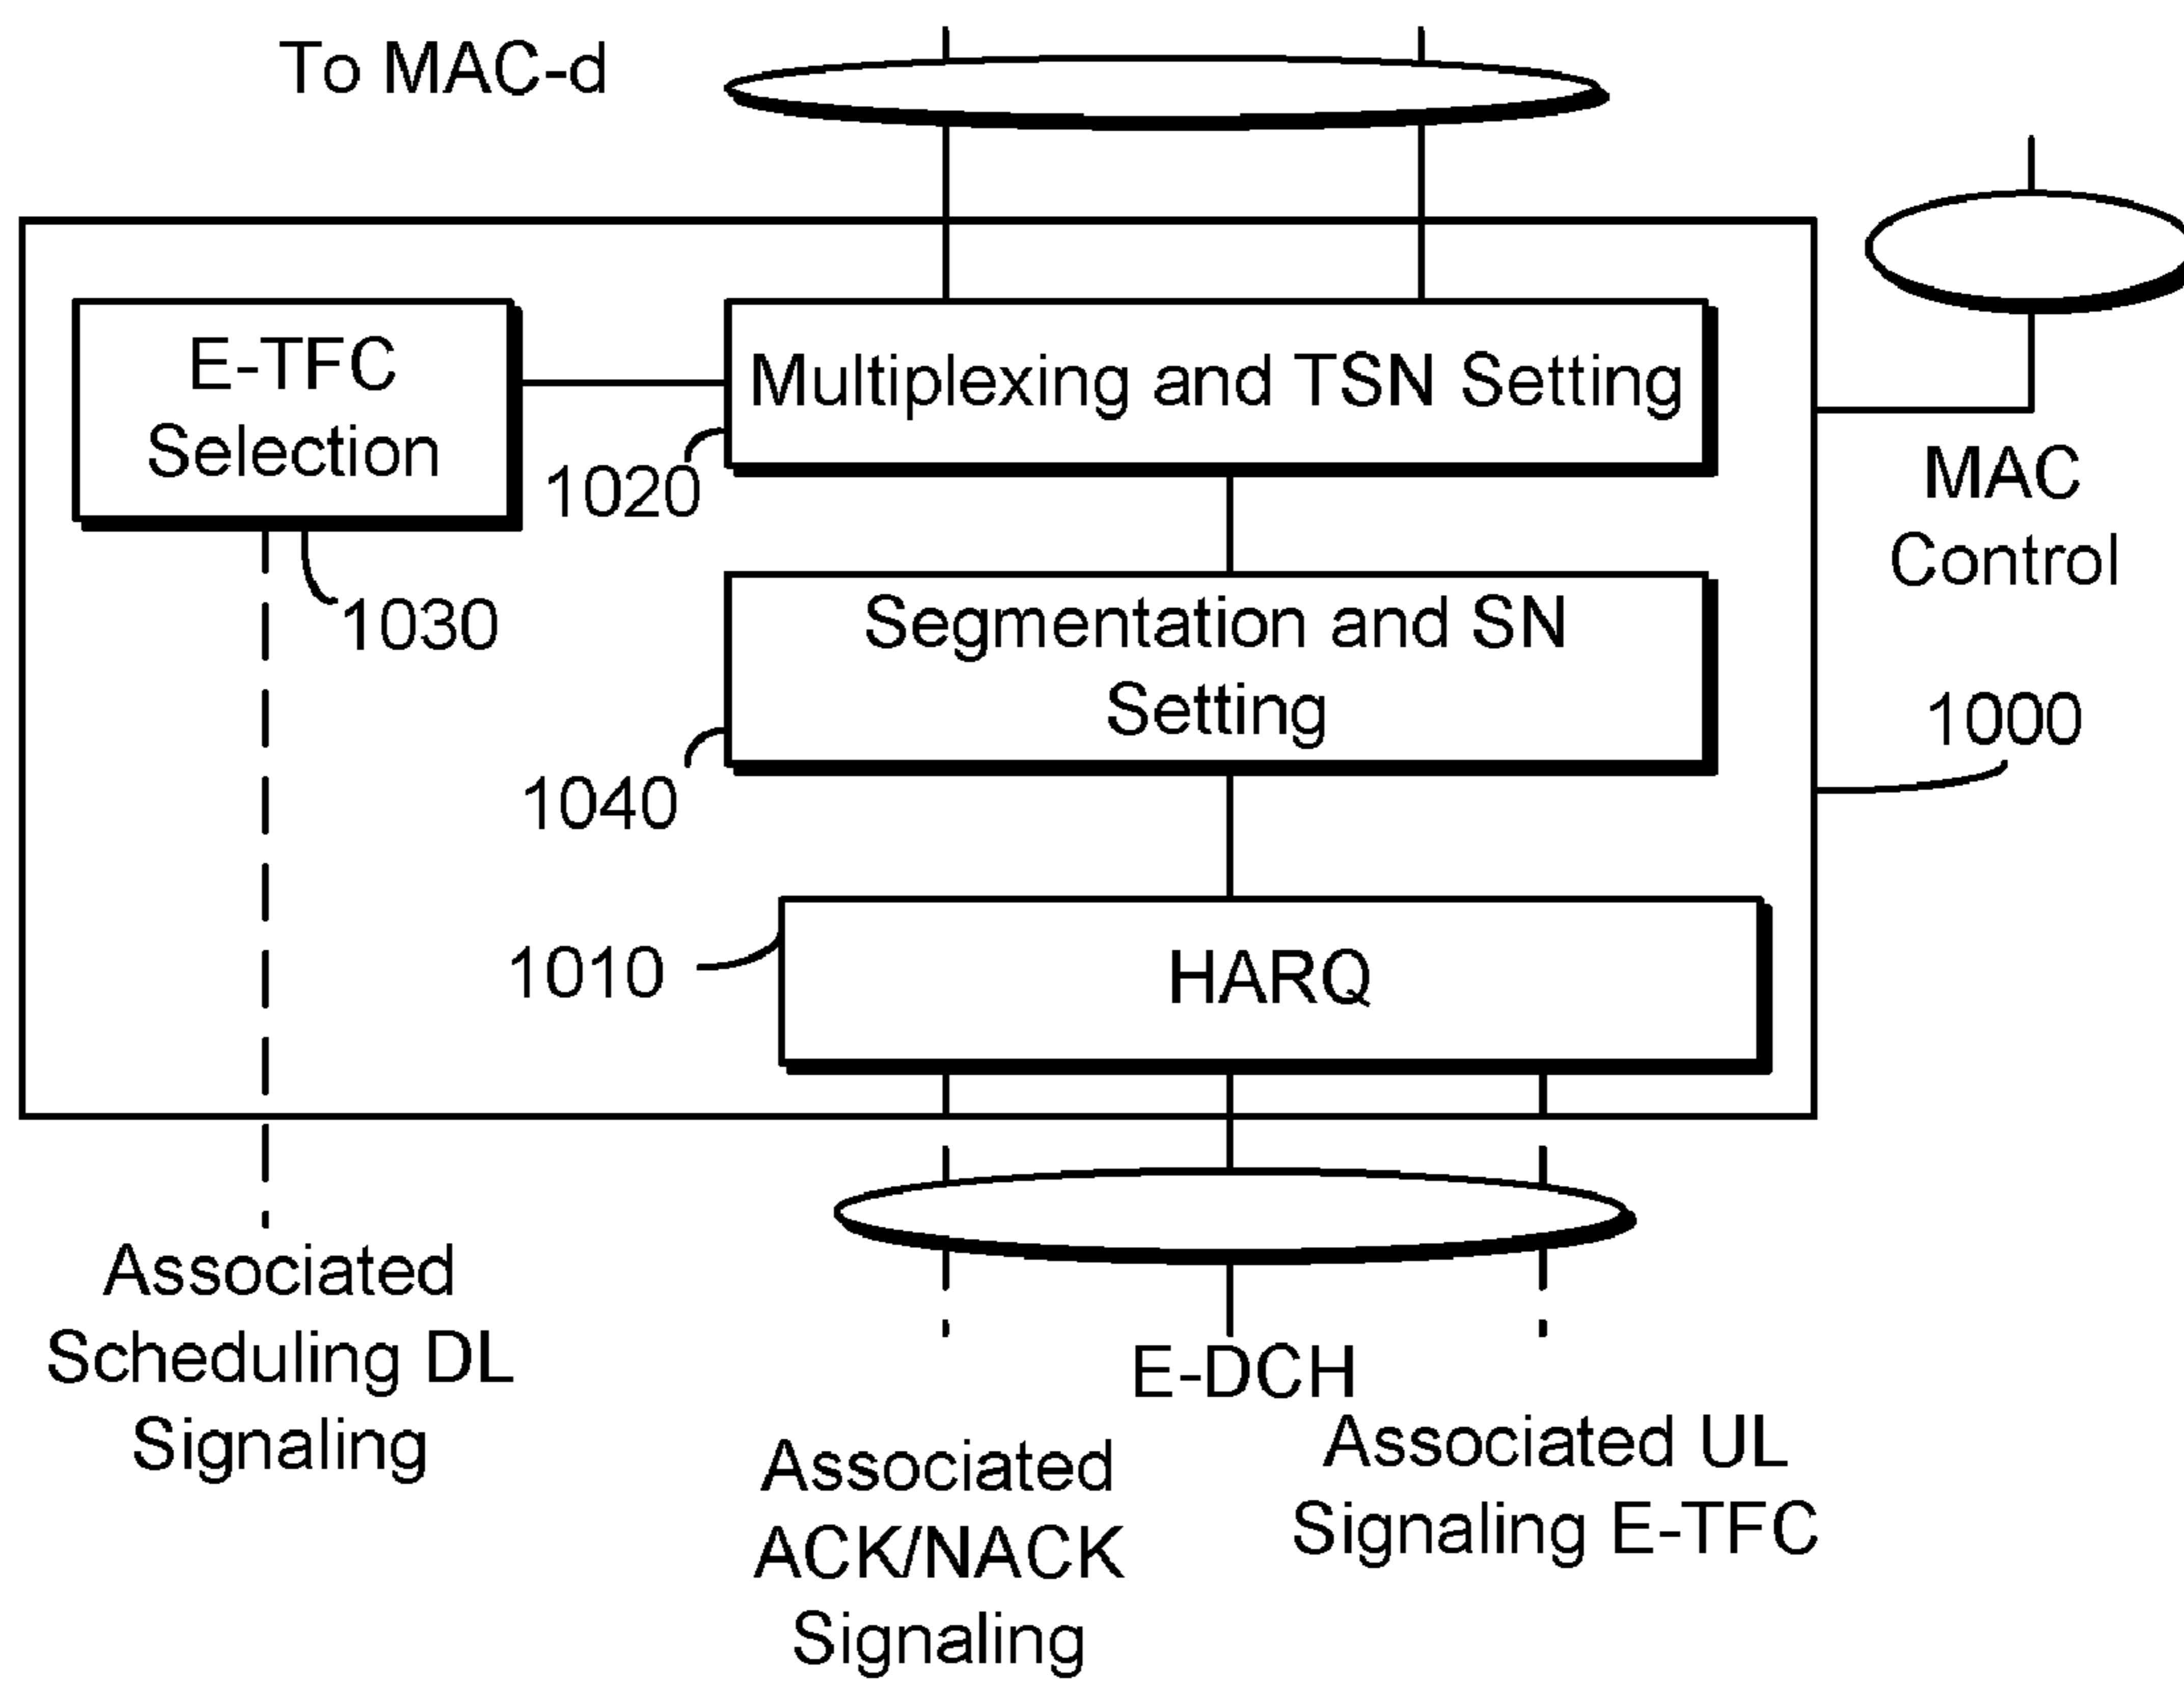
To MAC-d

E-TFC Selection

Multiplexing and TSN Setting

1020

MAC Control

1030

Segmentation and SN Setting

1000

1040

1010

HARQ

Associated Scheduling DL Signaling

E-DCH

Associated ACK/NACK Signaling

Associated UL Signaling E-TFC